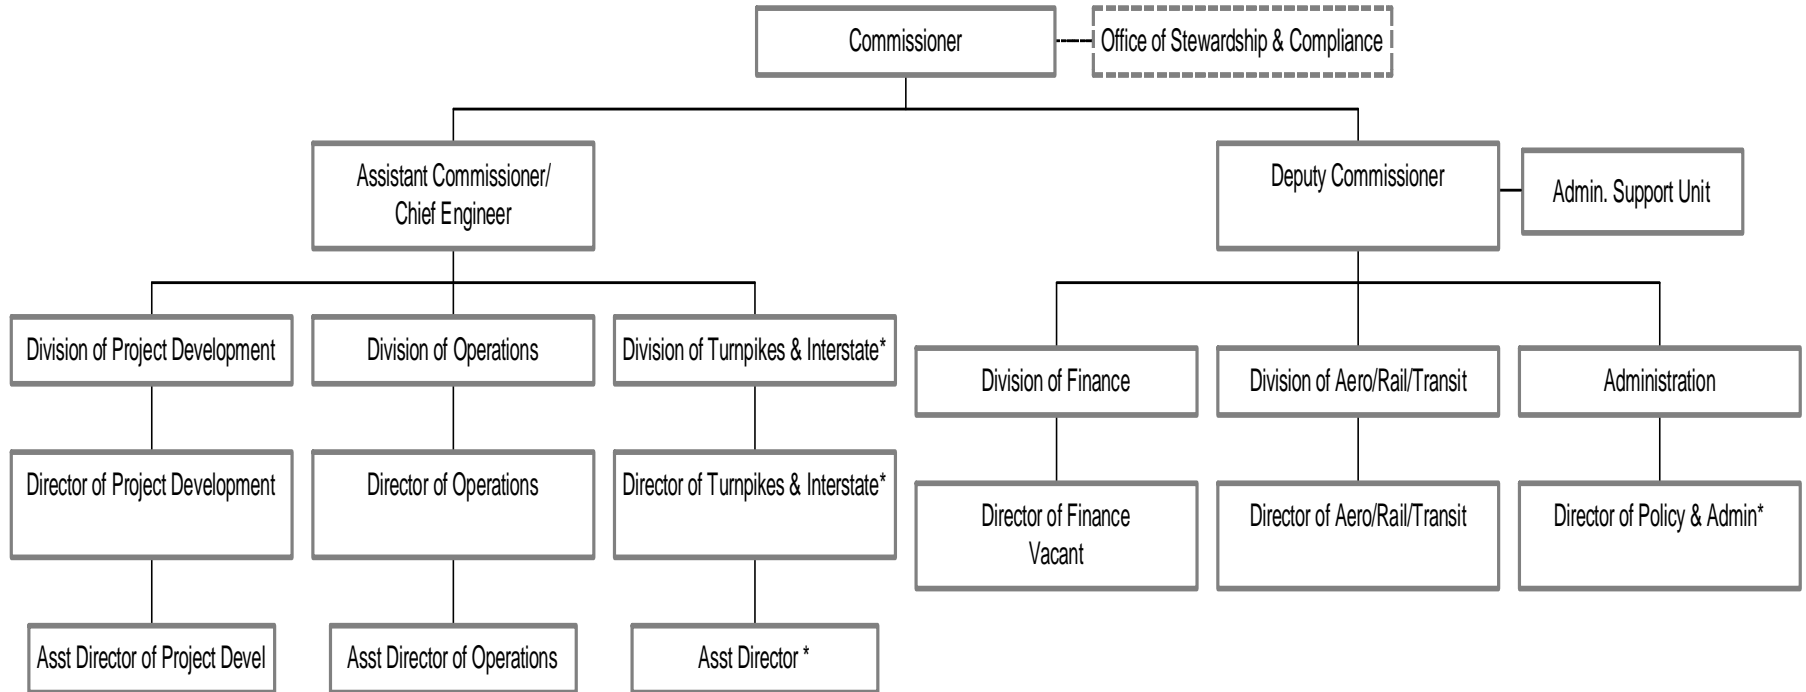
Commissioner

Office of Stewardship & Compliance

Assistant Commissioner/ Chief Engineer

Deputy Commissioner

Admin. Support Unit

Division of Project Development

Director of Project Development

Asst Director of Project Devel

Division of Operations

Director of Operations

Asst Director of Operations

Division of Turnpikes & Interstate*

Director of Turnpikes & Interstate*

Asst Director *

Division of Finance

Director of Finance
Vacant

Division of Aero/Rail/Transit

Director of Aero/Rail/Transit

Administration

Director of Policy & Admin*